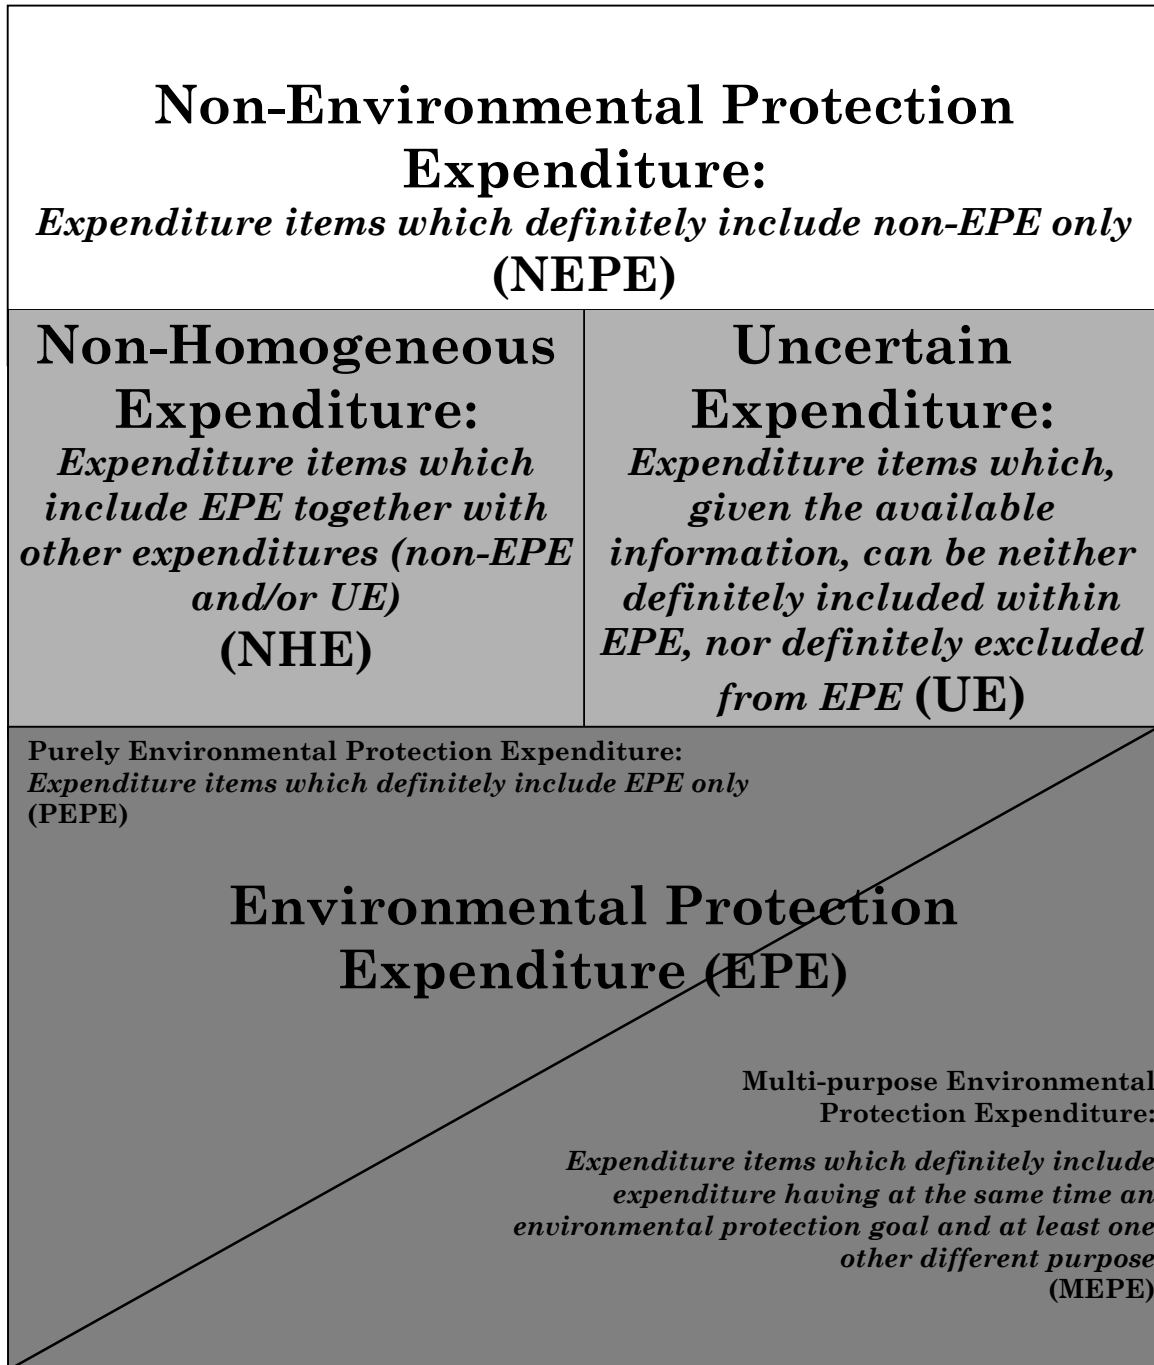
Non-Environmental Protection Expenditure:
*Expenditure items which definitely include non-EPE only*
(NEPE)

Non-Homogeneous Expenditure:
*Expenditure items which include EPE together with other expenditures (non-EPE and/or UE)*
(NHE)

Uncertain Expenditure:
*Expenditure items which, given the available information, can be neither definitely included within EPE, nor definitely excluded from EPE* (UE)

Purely Environmental Protection Expenditure:
*Expenditure items which definitely include EPE only*
(PEPE)

Environmental Protection Expenditure (EPE)

Multi-purpose Environmental Protection Expenditure:

*Expenditure items which definitely include expenditure having at the same time an environmental protection goal and at least one other different purpose*
(MEPE)